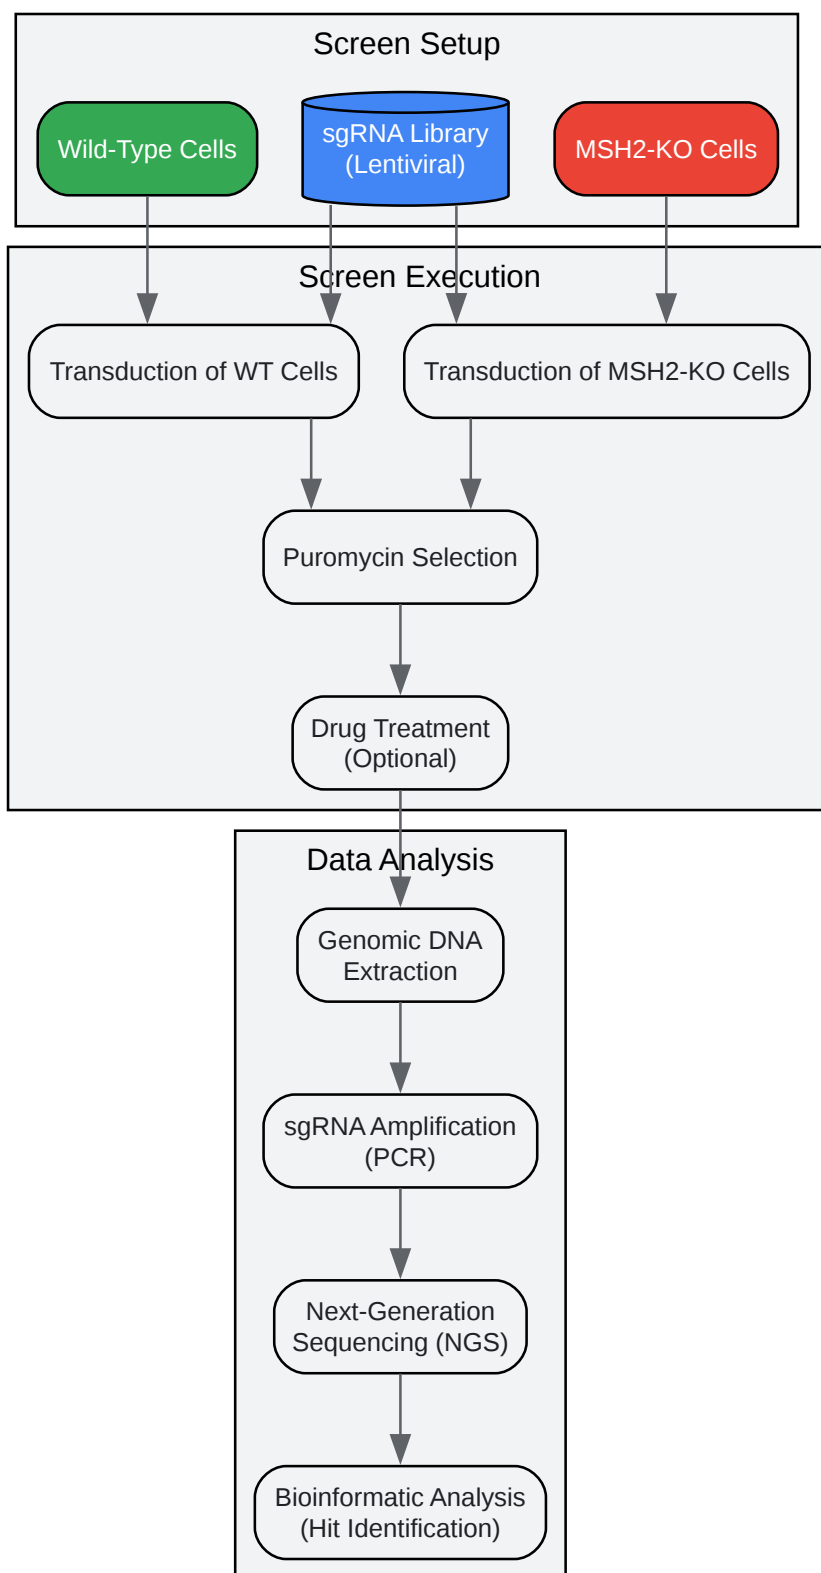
Screen Setup

Wild-Type Cells

sgRNA Library (Lentiviral)

MSH2-KO Cells

Screen Execution

Transduction of WT Cells

Transduction of MSH2-KO Cells

Puromycin Selection

Drug Treatment (Optional)

Data Analysis

Genomic DNA Extraction

sgRNA Amplification (PCR)

Next-Generation Sequencing (NGS)

Bioinformatic Analysis (Hit Identification)